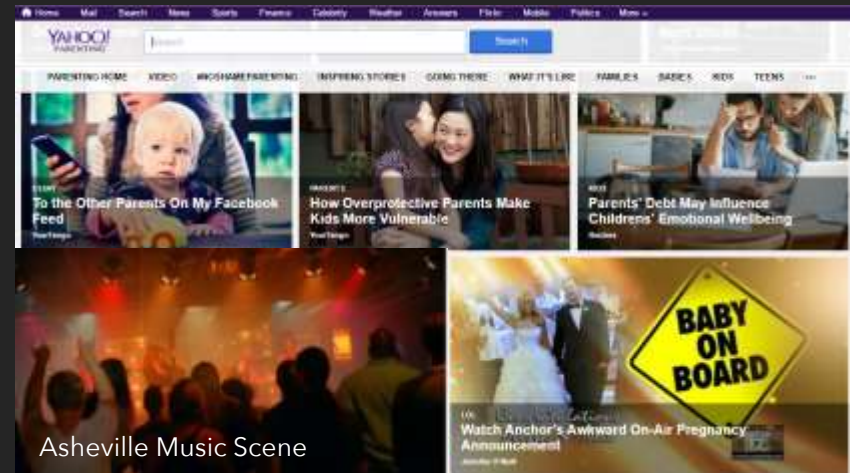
Home Mail Search News Sports Finance Celebrity Weather Answers Flickr Mobile Politics More

YAHOO! PARENTING

Search

Search

PARENTING HOME VIDEO #NOSHAMEPARENTING INSPIRING STORIES GOING THERE WHAT IT'S LIKE FAMILIES BABIES KIDS TEENS

To the Other Parents On My Facebook Feed

How Overprotective Parents Make Kids More Vulnerable

Parents' Debt May Influence Childrens' Emotional Wellbeing

Asheville Music Scene

BABY ON BOARD

Watch Anchor's Awkward On-Air Pregnancy Announcement